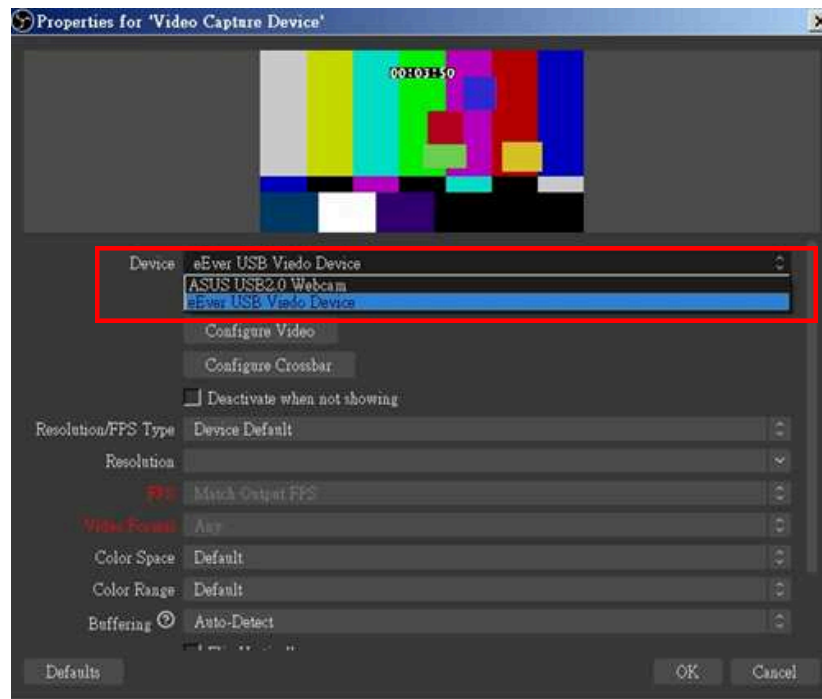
Properties for 'Video Capture Device'

00:03:50

Device eEver USB Viedo Device
ASUS USB2.0 Webcam
eEver USB Viedo Device

Configure Video

Configure Crossbar

Deactivate when not showing

Resolution/FPS Type Device Default

Resolution

FPS Match Output FPS

Video Format Any

Color Space Default

Color Range Default

Buffering Auto-Detect

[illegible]

Defaults

OK Cancel